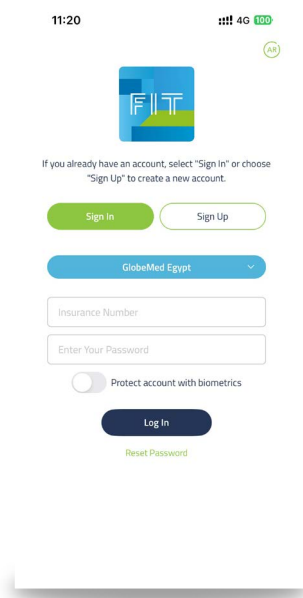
11:20

4G 100

AR

FIT

If you already have an account, select "Sign In" or choose "Sign Up" to create a new account.

Sign In

Sign Up

GlobeMed Egypt

Insurance Number

Enter Your Password

Protect account with biometrics

Log In

Reset Password